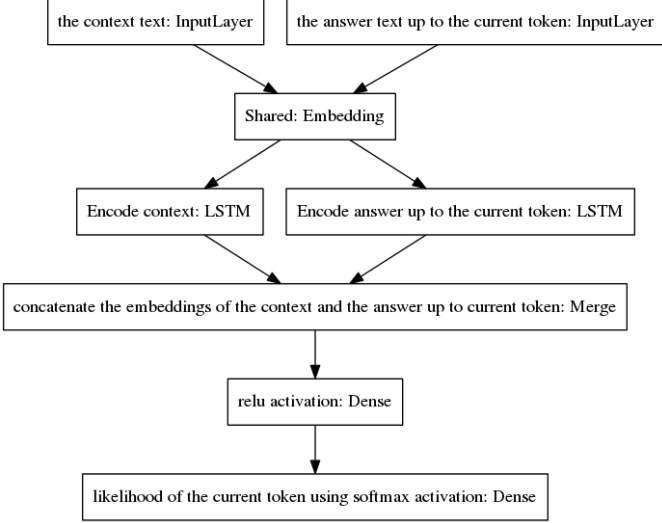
the context text: InputLayer

the answer text up to the current token: InputLayer

Shared: Embedding

Encode context: LSTM

Encode answer up to the current token: LSTM

concatenate the embeddings of the context and the answer up to current token: Merge

relu activation: Dense

likelihood of the current token using softmax activation: Dense